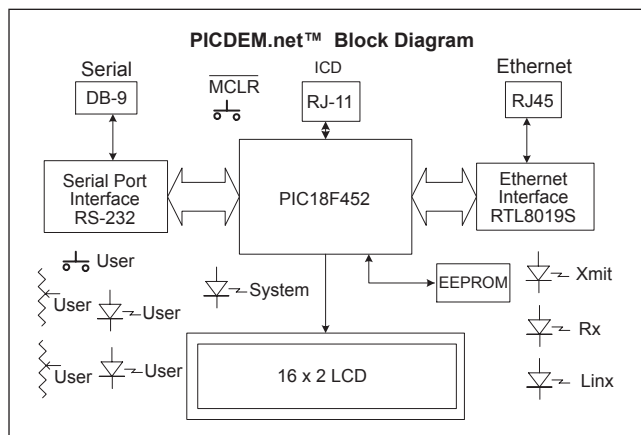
PICDEM.net™ Block Diagram

Serial

DB-9

$\overline{\text{MCLR}}$

ICD

RJ-11

Ethernet

RJ45

Serial Port Interface RS-232

PIC18F452

Ethernet Interface RTL8019S

User

User

User

System

EEPROM

Xmit

Rx

User

User

16 x 2 LCD

Linx